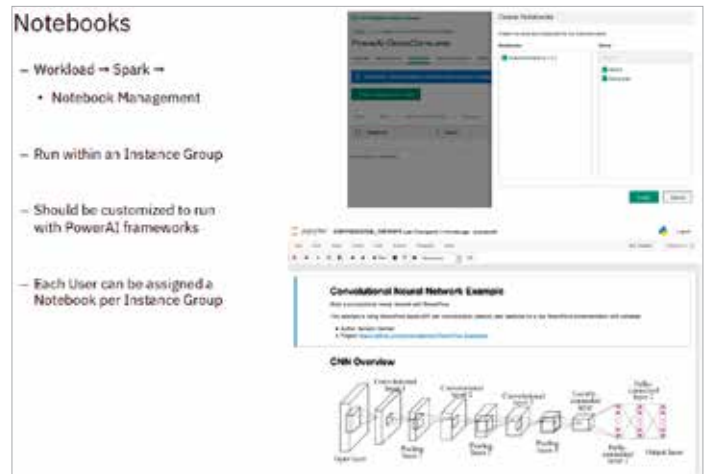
Notebooks

– Workload → Spark →

• Notebook Management

– Run within an Instance Group

– Should be customized to run with PowerAI frameworks

– Each User can be assigned a Notebook per Instance Group

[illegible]

PowerAI-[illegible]

Create Notebooks

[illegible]

Notebooks

Users

jupyter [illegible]

Convolutional Neural Network Example

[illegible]

CNN Overview

Convolutional layer 1

Convolutional layer 2

Convolutional layer 3

Locally connected layer

Fully connected layer 1

Pooling layer 1

Pooling layer 2

Pooling layer 3

Fully connected layer 2

Input layer

Output layer